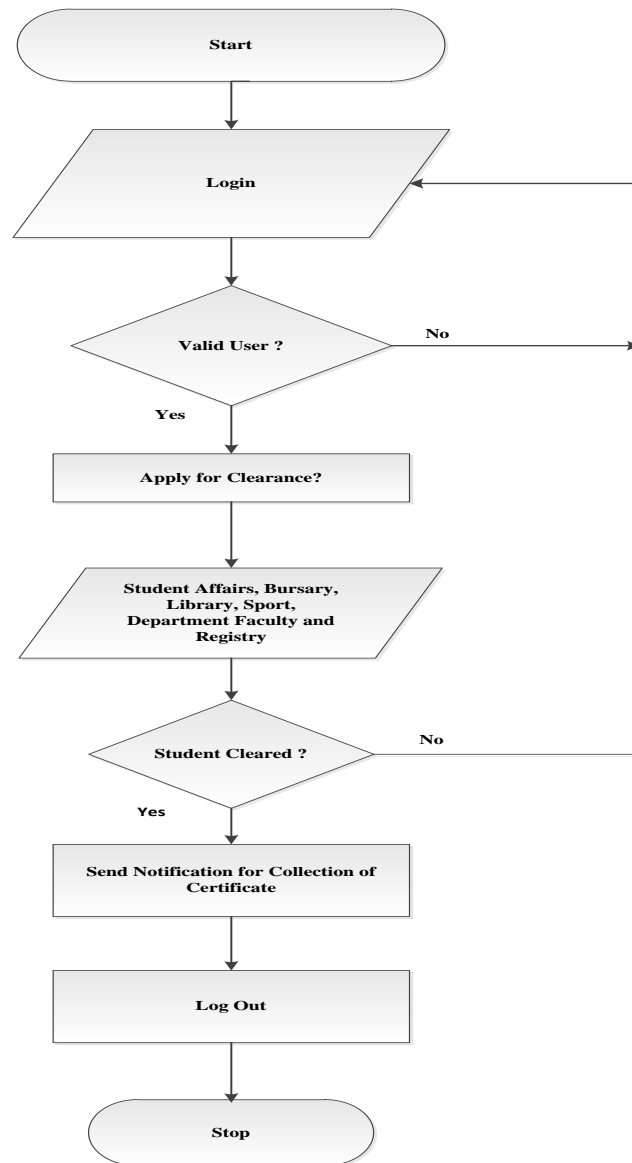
Start

Login

Valid User ?

No

Yes

Apply for Clearance?

Student Affairs, Bursary, Library, Sport, Department Faculty and Registry

Student Cleared ?

No

Yes

Send Notification for Collection of Certificate

Log Out

Stop